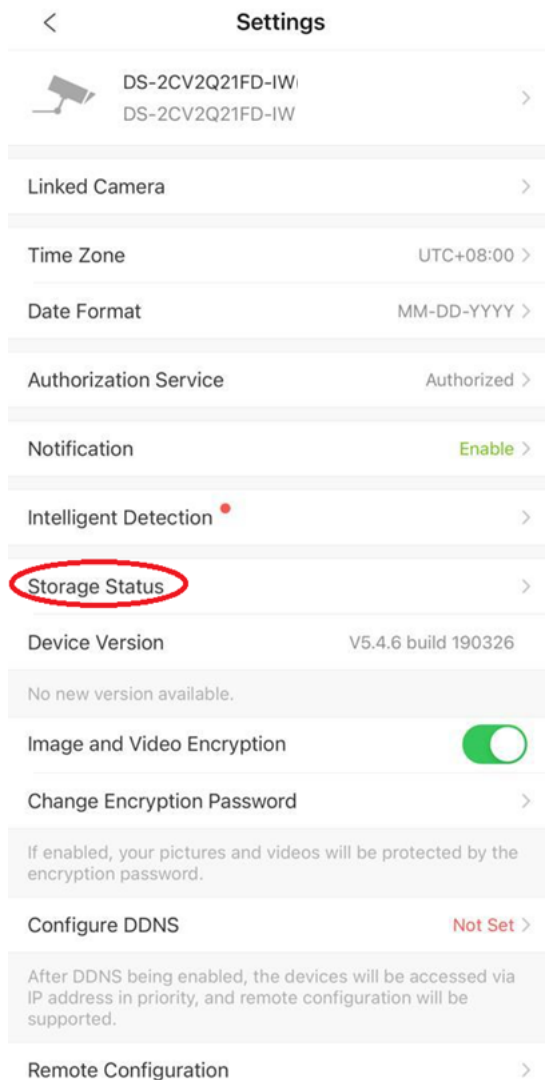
<

Settings

DS-2CV2Q21FD-IW
DS-2CV2Q21FD-IW
>

Linked Camera >

Time Zone UTC+08:00 >

Date Format MM-DD-YYYY >

Authorization Service Authorized >

Notification Enable >

Intelligent Detection >

Storage Status >

Device Version V5.4.6 build 190326

No new version available.

Image and Video Encryption

Change Encryption Password >

If enabled, your pictures and videos will be protected by the encryption password.

Configure DDNS Not Set >

After DDNS being enabled, the devices will be accessed via IP address in priority, and remote configuration will be supported.

Remote Configuration >